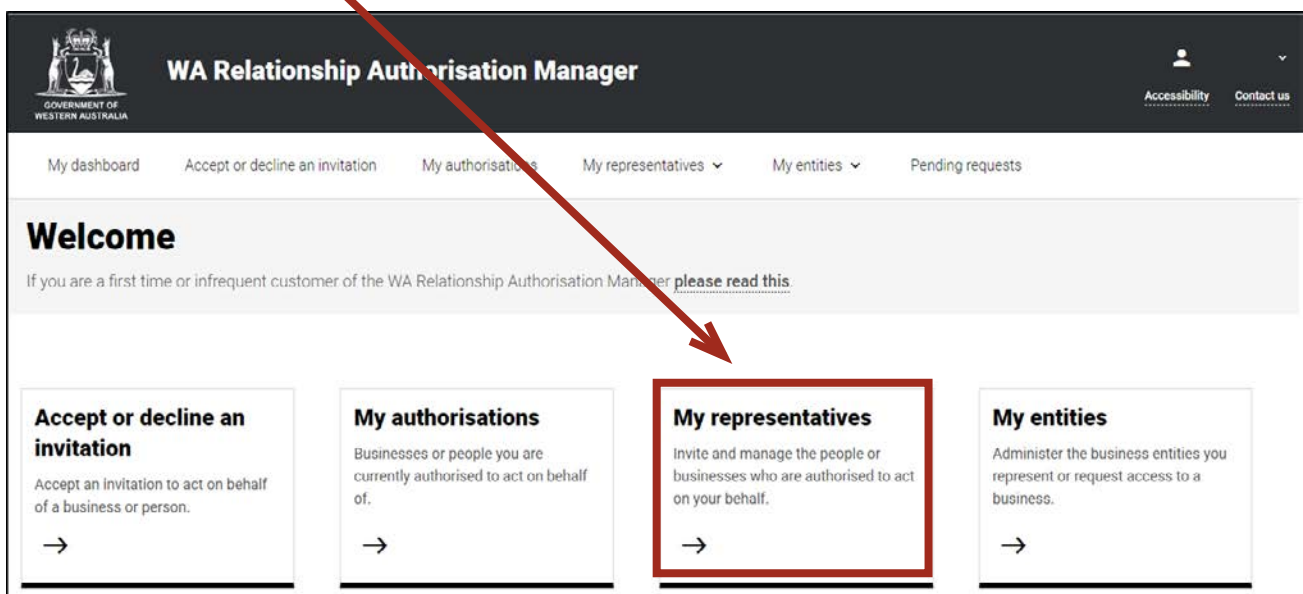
GOVERNMENT OF WESTERN AUSTRALIA

WA Relationship Authorisation Manager

Accessibility Contact us

My dashboard Accept or decline an invitation My authorisations My representatives My entities Pending requests

Welcome

If you are a first time or infrequent customer of the WA Relationship Authorisation Manager please read this.

Accept or decline an invitation

Accept an invitation to act on behalf of a business or person.

→

My authorisations

Businesses or people you are currently authorised to act on behalf of.

→

My representatives

Invite and manage the people or businesses who are authorised to act on your behalf.

→

My entities

Administer the business entities you represent or request access to a business.

→